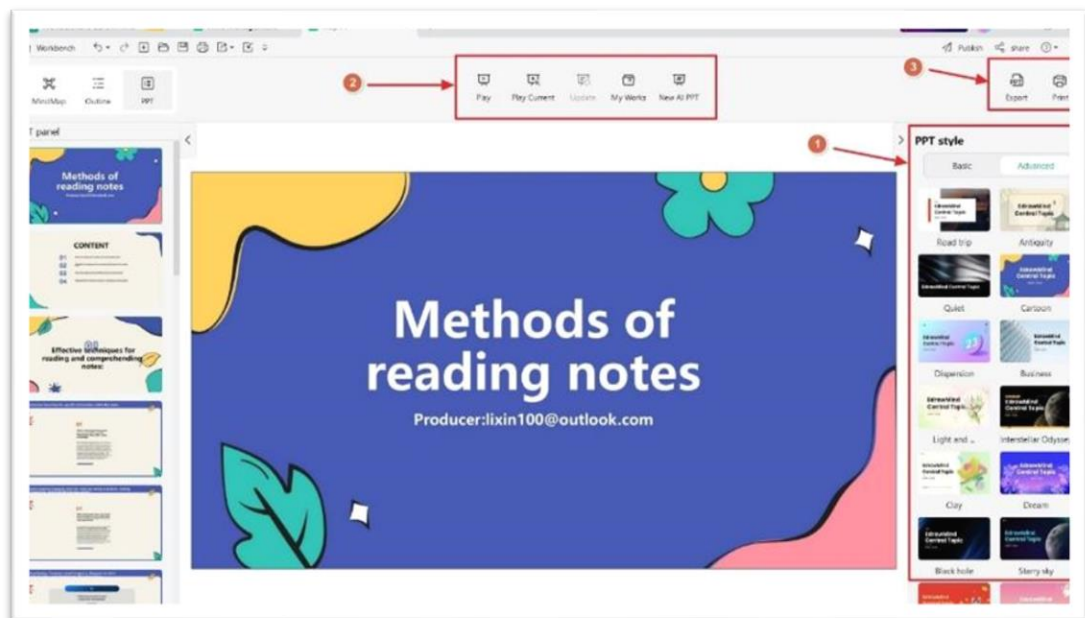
Workbench

Publish share

MindMap Outline PPT

2

Play Play Current Update My Works New AI PPT

3

Export Print

T panel

Methods of reading notes

CONTENT

01
02
03
04

03
Effective techniques for reading and comprehending notes:

1

PPT style

Basic Advanced

Extraordinal Central Topic

Road trip

Extraordinal Central Topic

Antiquity

Extraordinal Central Topic

Quiet

Extraordinal Central Topic

Cartoon

Extraordinal Central Topic

Dispersion

Extraordinal Central Topic

Business

Extraordinal Central Topic

Light and ...

Extraordinal Central Topic

Interstellar Odyssey

Extraordinal Central Topic

Clay

Extraordinal Central Topic

Dream

Extraordinal Central Topic

Black hole

Extraordinal Central Topic

Starry sky

Methods of reading notes

Producer:lixin100@outlook.com